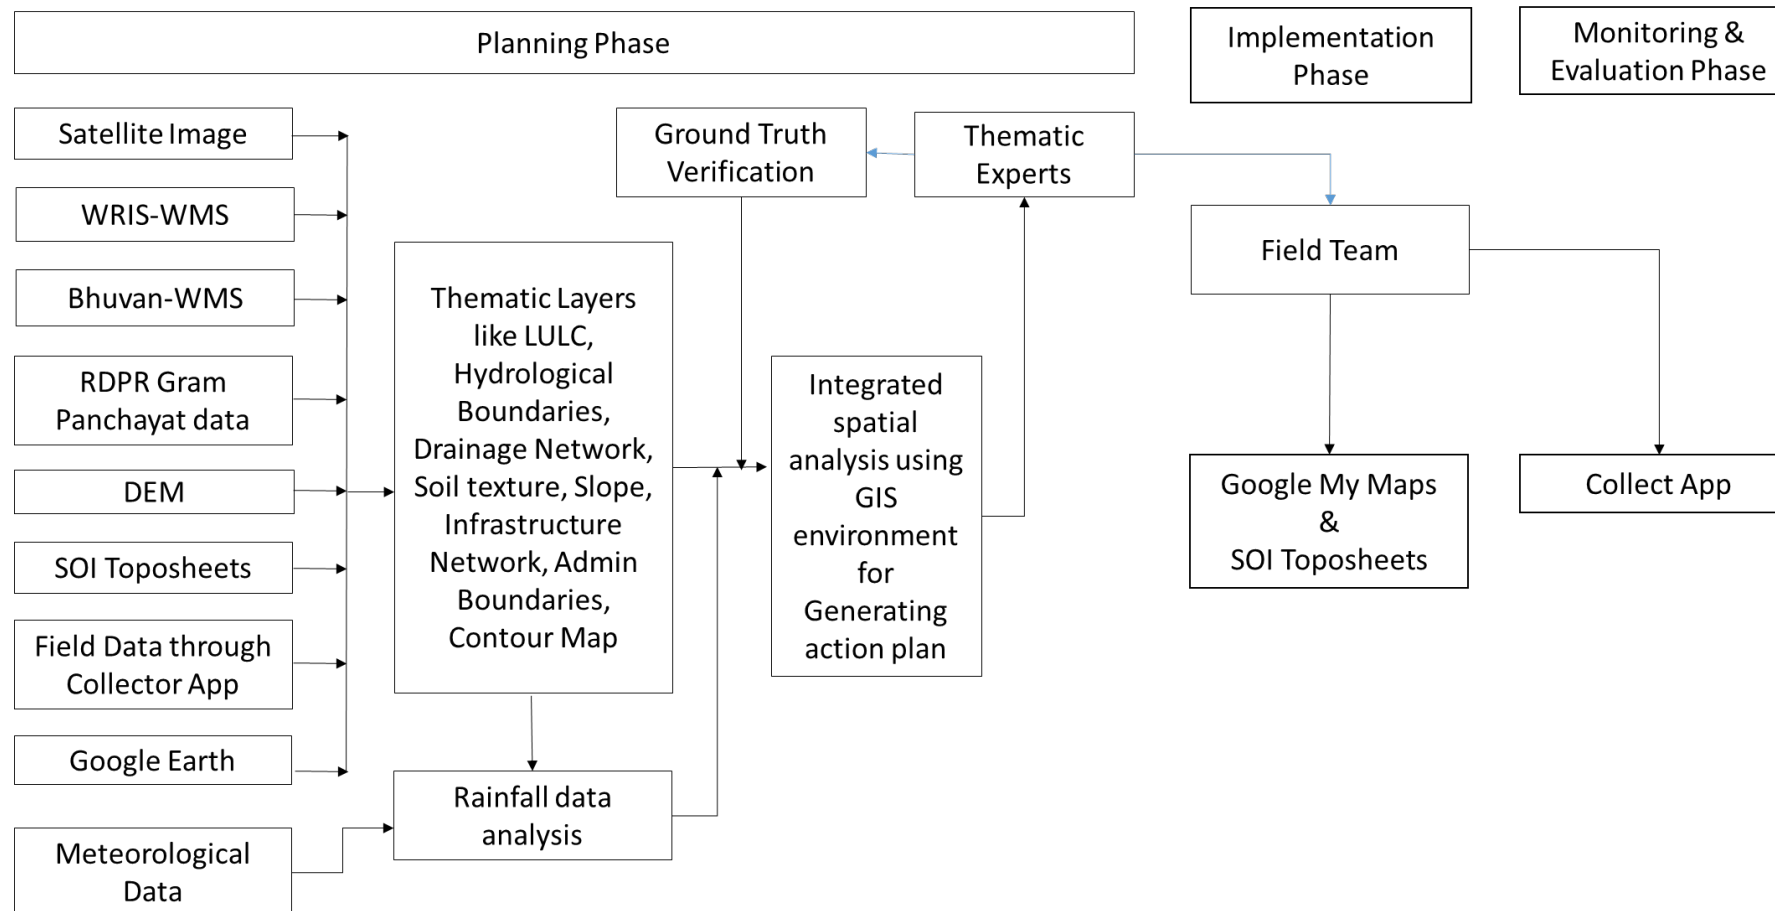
Planning Phase

Implementation Phase

Monitoring & Evaluation Phase

Satellite Image

WRIS-WMS

Bhuvan-WMS

RDPR Gram Panchayat data

DEM

SOI Toposheets

Field Data through Collector App

Google Earth

Meteorological Data

Thematic Layers like LULC, Hydrological Boundaries, Drainage Network, Soil texture, Slope, Infrastructure Network, Admin Boundaries, Contour Map

Rainfall data analysis

Ground Truth Verification

Thematic Experts

Integrated spatial analysis using GIS environment for Generating action plan

Field Team

Google My Maps & SOI Toposheets

Collect App